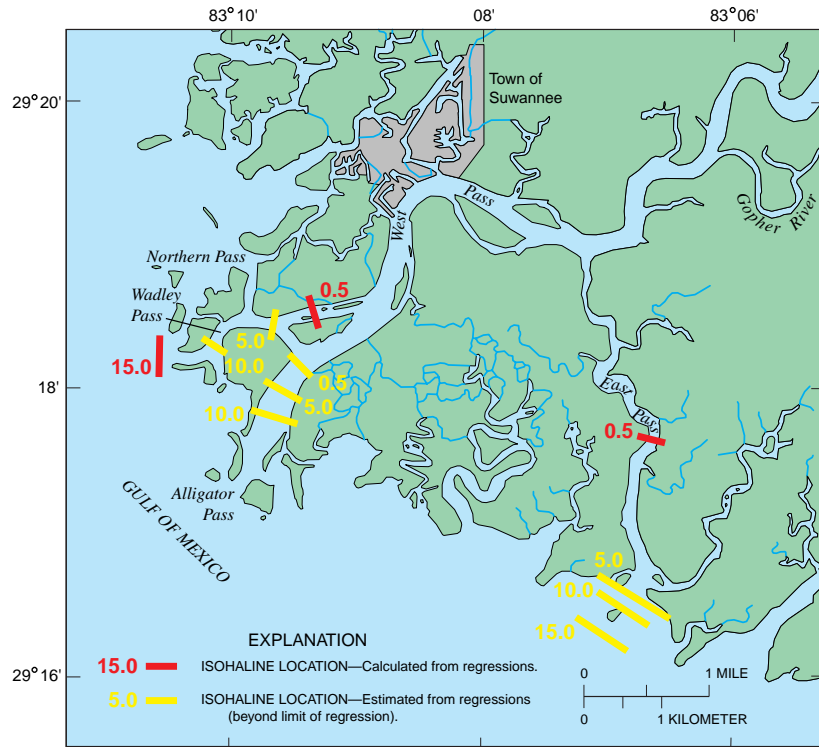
83°10'
08'
83°06'
29°20'
18'
29°16'
Town of Suwannee
West Pass
Gopher River
Northern Pass
Wadley Pass
0.5
5.0
15.0
10.0
0.5
10.0
5.0
10.0
East Pass
0.5
Alligator Pass
GULF OF MEXICO
5.0
10.0
15.0
EXPLANATION
15.0 ISOHALINE LOCATION—Calculated from regressions.
5.0 ISOHALINE LOCATION—Estimated from regressions (beyond limit of regression).
0 1 MILE
0 1 KILOMETER